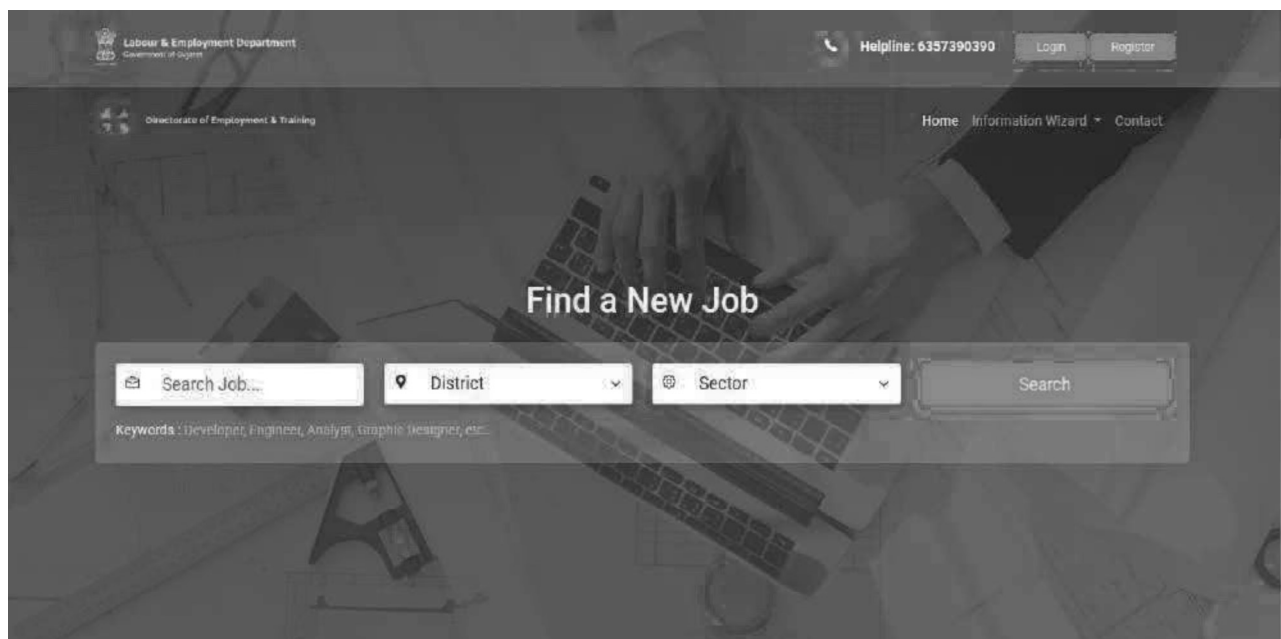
Labour & Employment Department
Government of Gujarat

Helpline: 6357390390

Login

Register

Directorate of Employment & Training

Home

Information Wizard

Contact

Find a New Job

Search Job...

District

Sector

Search

Keywords : Developer, Engineer, Analyst, Graphic Designer, etc...